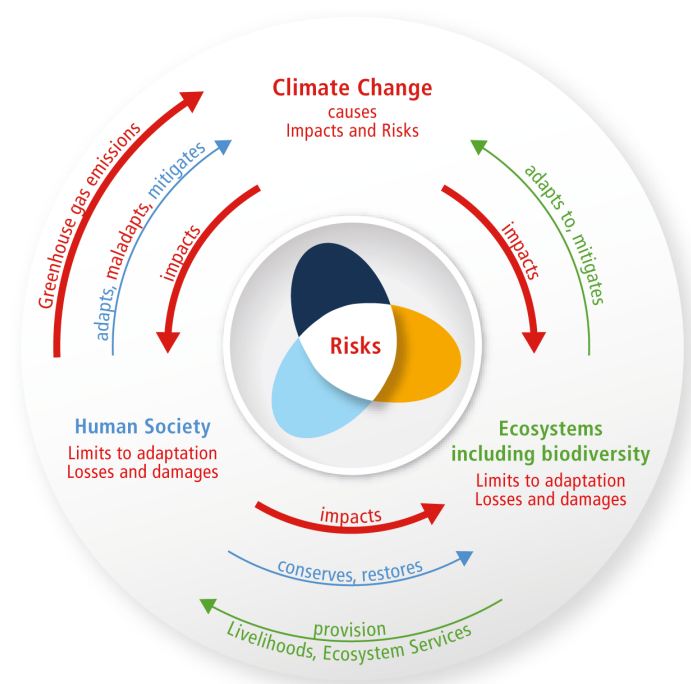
Climate Change
causes
Impacts and Risks

Greenhouse gas emissions

adapts, maladapts, mitigates

impacts

impacts

adapts to, mitigates

Risks

Human Society
Limits to adaptation
Losses and damages

Ecosystems
including biodiversity
Limits to adaptation
Losses and damages

impacts

conserves, restores

provision
Livelihoods, Ecosystem Services